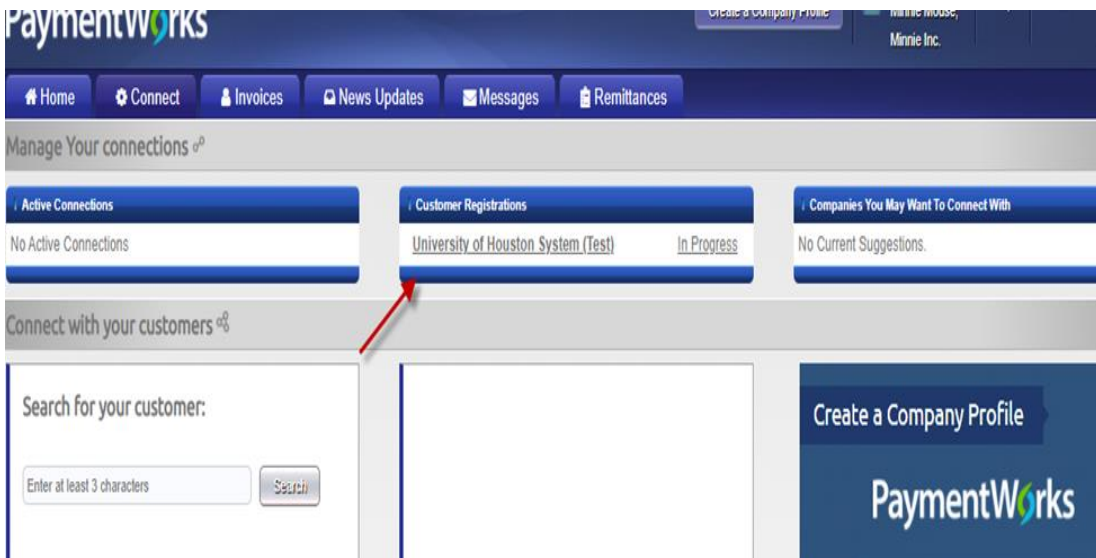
PaymentWorks

Create a Company Profile

Minnie Mouse, Minnie Inc.

Home
Connect
Invoices
News Updates
Messages
Remittances

Manage Your connections

Active Connections
No Active Connections

Customer Registrations
University of Houston System (Test) In Progress

Companies You May Want To Connect With
No Current Suggestions.

Connect with your customers

Search for your customer:

Enter at least 3 characters
Search

Create a Company Profile

PaymentWorks